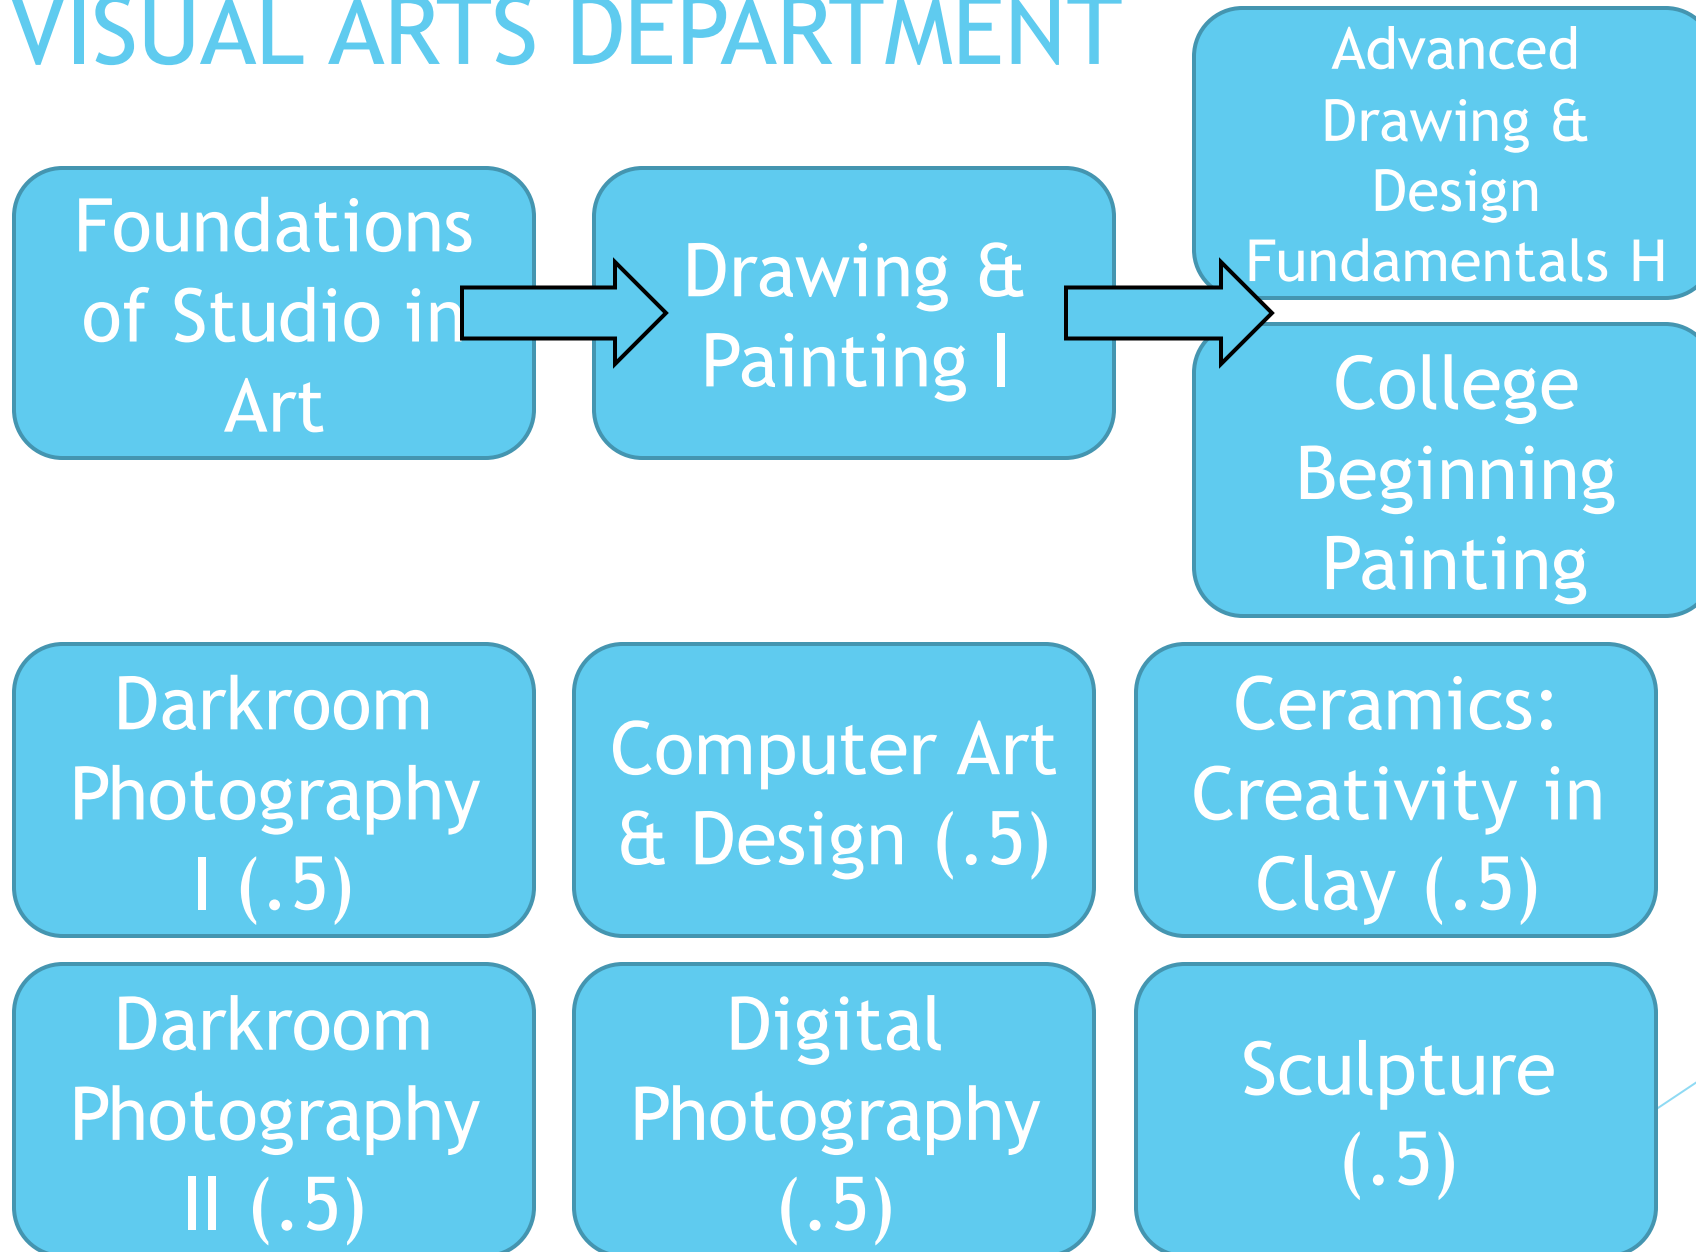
VISUAL ARTS DEPARTMENT

Foundations of Studio in Art

Drawing & Painting I

Advanced Drawing & Design Fundamentals H

College Beginning Painting

Darkroom Photography I (.5)

Computer Art & Design (.5)

Ceramics: Creativity in Clay (.5)

Darkroom Photography II (.5)

Digital Photography (.5)

Sculpture (.5)